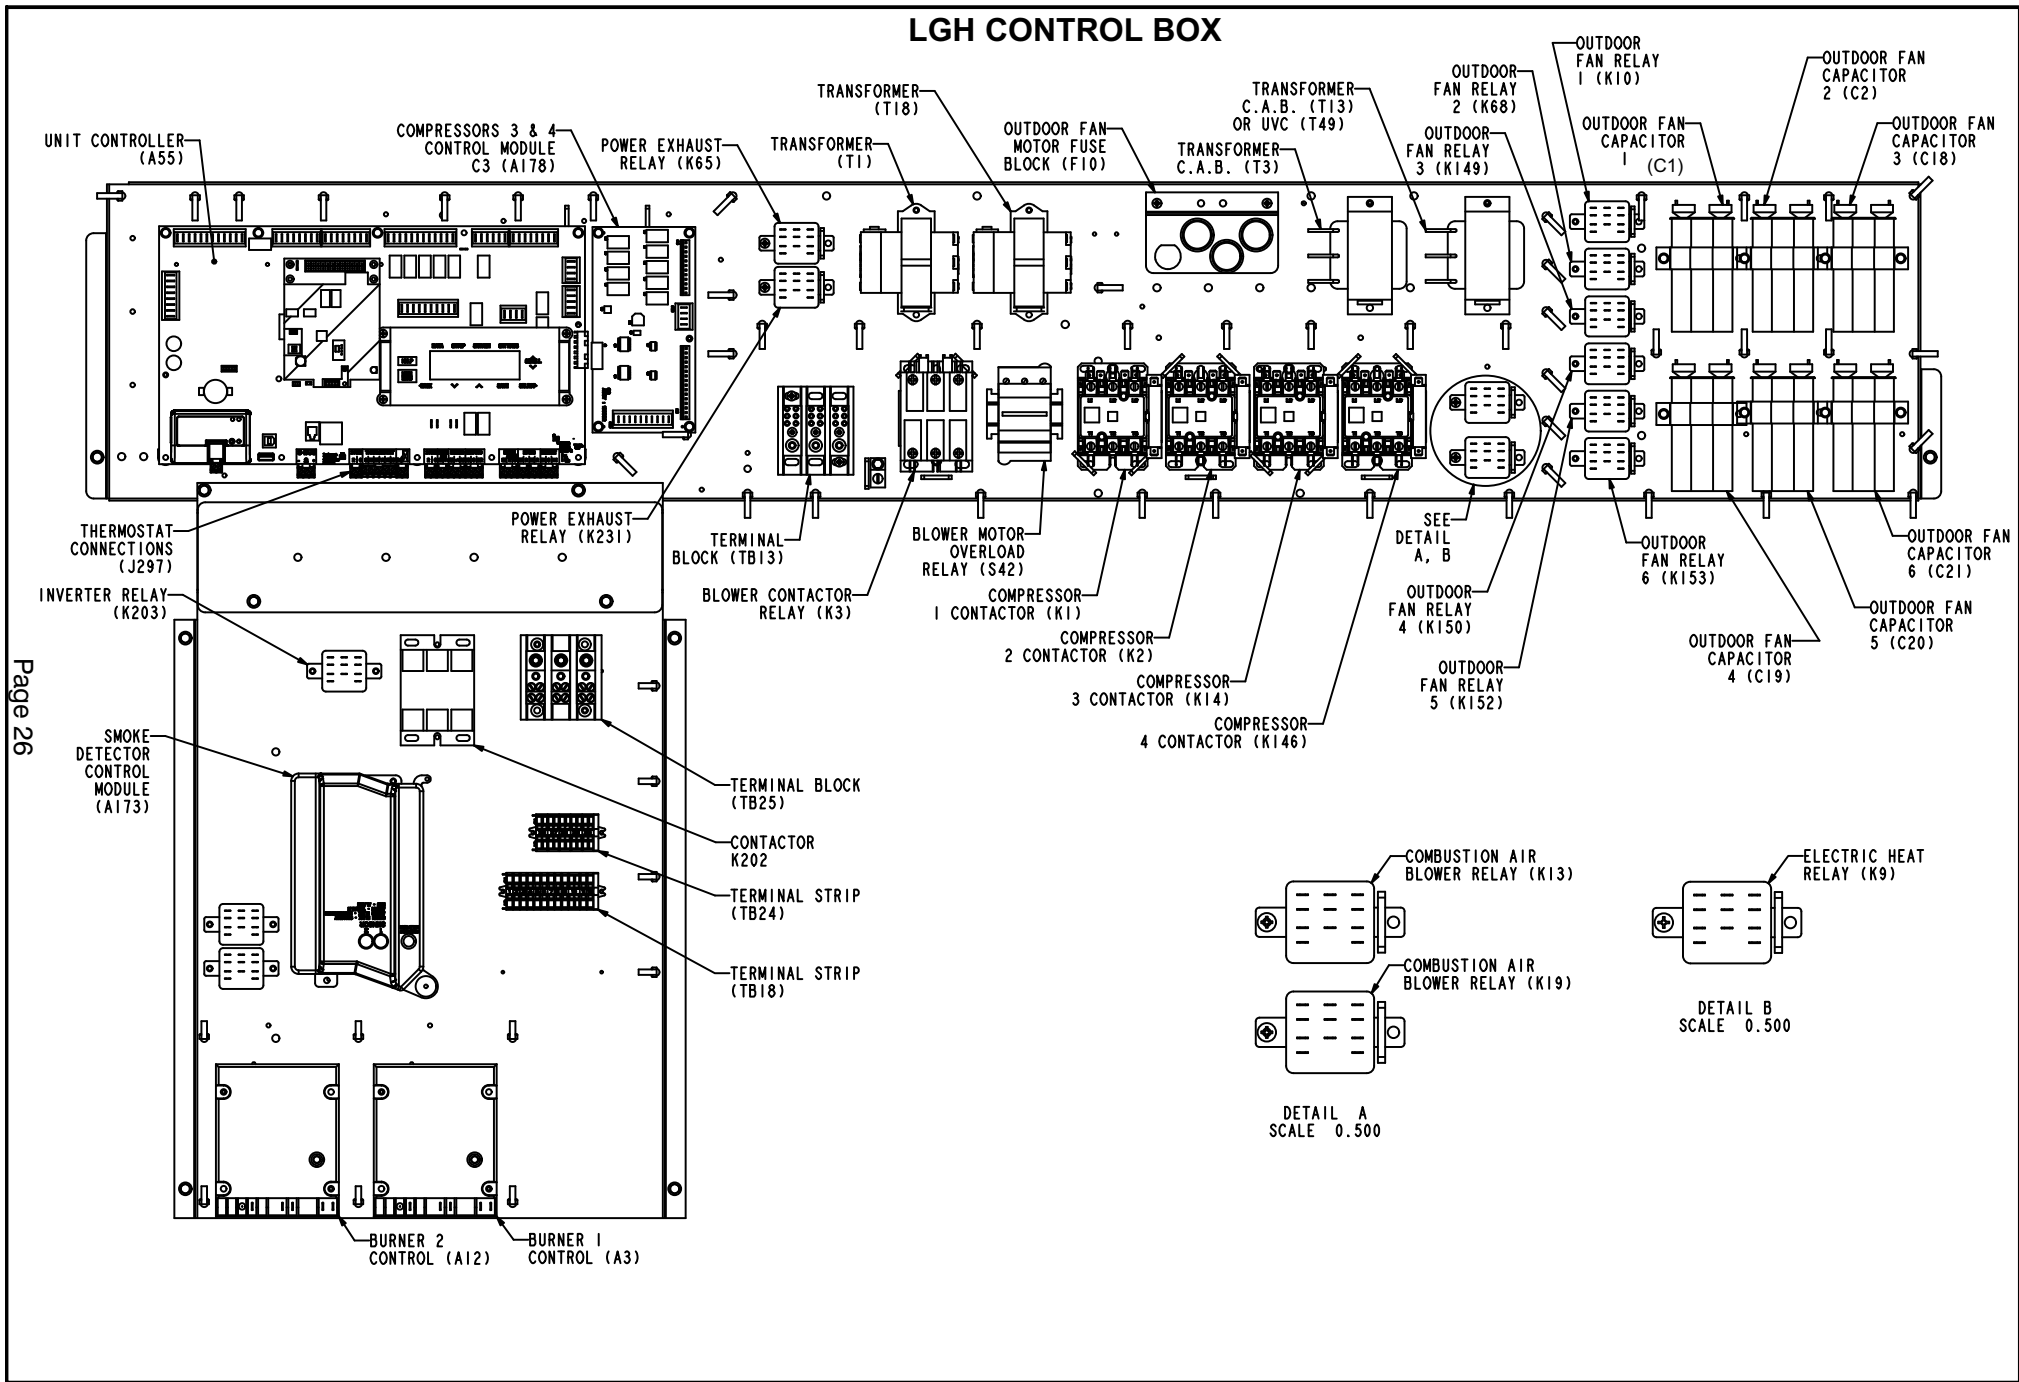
LGH CONTROL BOX

UNIT CONTROLLER (A55)

COMPRESSORS 3 & 4 CONTROL MODULE C3 (A178)

POWER EXHAUST RELAY (K65)

TRANSFORMER (T1)

TRANSFORMER (T18)

OUTDOOR FAN MOTOR FUSE BLOCK (F10)

TRANSFORMER C.A.B. (T3)

TRANSFORMER C.A.B. (T13) OR UVC (T49)

OUTDOOR FAN RELAY 3 (K149)

OUTDOOR FAN RELAY 2 (K68)

OUTDOOR FAN RELAY 1 (K10)

OUTDOOR FAN CAPACITOR 1 (C1)

OUTDOOR FAN CAPACITOR 2 (C2)

OUTDOOR FAN CAPACITOR 3 (C18)

THERMOSTAT CONNECTIONS (J297)

POWER EXHAUST RELAY (K231)

TERMINAL BLOCK (TB13)

BLOWER CONTACTOR RELAY (K3)

BLOWER MOTOR OVERLOAD RELAY (S42)

COMPRESSOR 1 CONTACTOR (K1)

COMPRESSOR 2 CONTACTOR (K2)

COMPRESSOR 3 CONTACTOR (K14)

COMPRESSOR 4 CONTACTOR (K146)

SEE DETAIL A, B

OUTDOOR FAN RELAY 4 (K150)

OUTDOOR FAN RELAY 5 (K152)

OUTDOOR FAN RELAY 6 (K153)

OUTDOOR FAN CAPACITOR 4 (C19)

OUTDOOR FAN CAPACITOR 5 (C20)

OUTDOOR FAN CAPACITOR 6 (C21)

INVERTER RELAY (K203)

Page 26

SMOKE DETECTOR CONTROL MODULE (A173)

TERMINAL BLOCK (TB25)

CONTACTOR K202

TERMINAL STRIP (TB24)

TERMINAL STRIP (TB18)

BURNER 2 CONTROL (A12)

BURNER 1 CONTROL (A3)

COMBUSTION AIR BLOWER RELAY (K13)

COMBUSTION AIR BLOWER RELAY (K19)

DETAIL A SCALE 0.500

ELECTRIC HEAT RELAY (K9)

DETAIL B SCALE 0.500